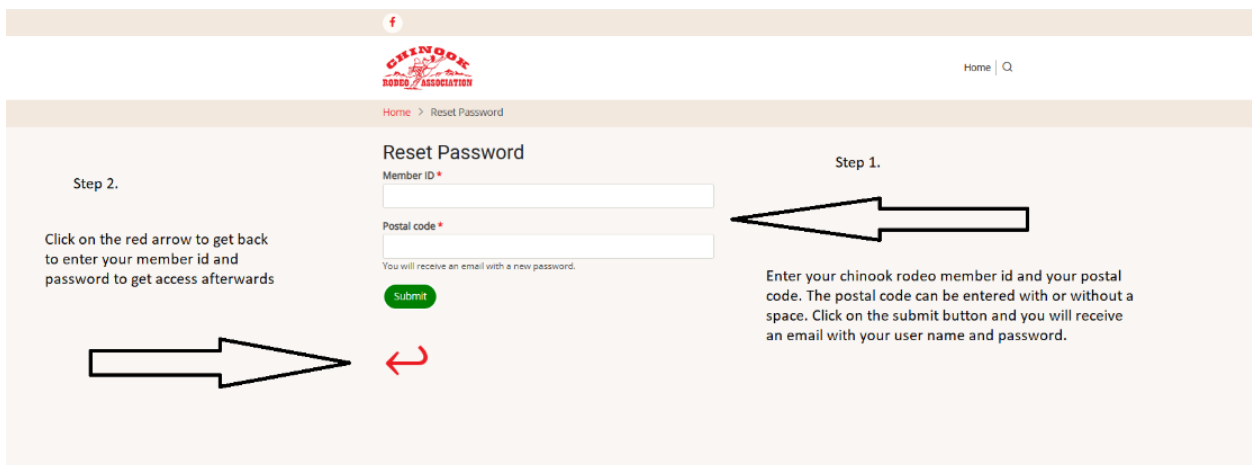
f

CHINOOK RODEO ASSOCIATION

Home

Home > Reset Password

Reset Password

Member ID *

Postal code *

You will receive an email with a new password.

Submit

Step 1.

Enter your chinook rodeo member id and your postal code. The postal code can be entered with or without a space. Click on the submit button and you will receive an email with your user name and password.

Step 2.

Click on the red arrow to get back to enter your member id and password to get access afterwards